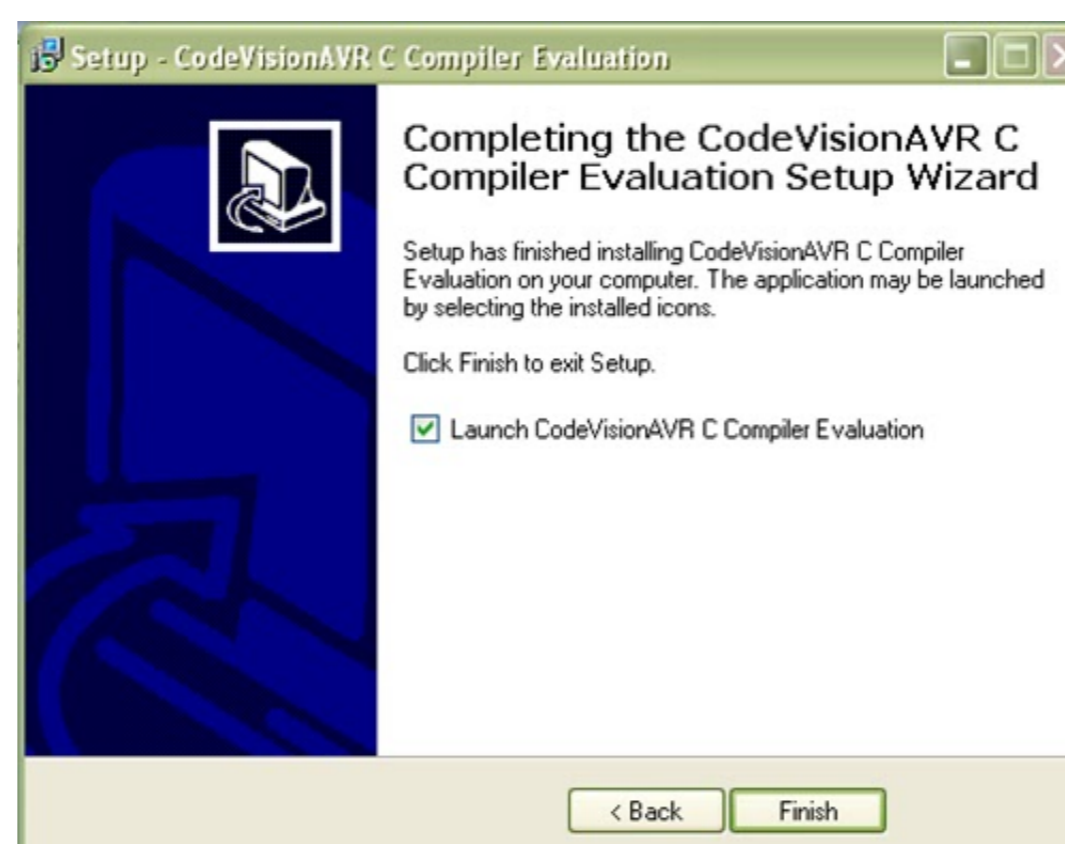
Setup - CodeVisionAVR C Compiler Evaluation

Completing the CodeVisionAVR C Compiler Evaluation Setup Wizard

Setup has finished installing CodeVisionAVR C Compiler Evaluation on your computer. The application may be launched by selecting the installed icons.

Click Finish to exit Setup.

Launch CodeVisionAVR C Compiler Evaluation

< Back

Finish